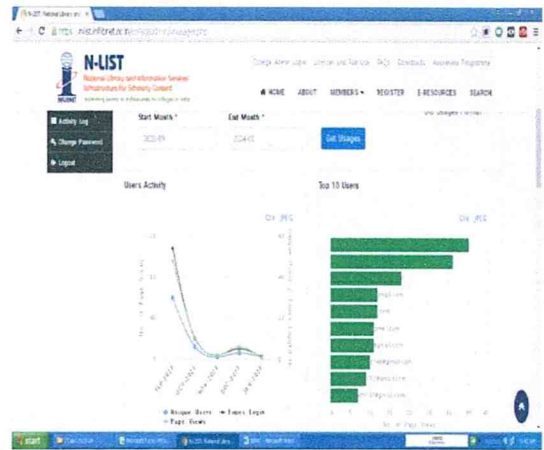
N-LIST National Library and Information Services Infrastructure for Scholarly Content

College Admin Login | Librarian and Staff Login | FAQs | Downloads | Awareness Programme

HOME | ABOUT | MEMBERS | REGISTER | E-RESOURCES | SEARCH

Activity Log

Change Password

Logout

Start Month *

End Month *

Get Usages

Users Activity

Top 10 Users

CSV JPEG

CSV JPEG

Unique Users

Times Login

Page Views